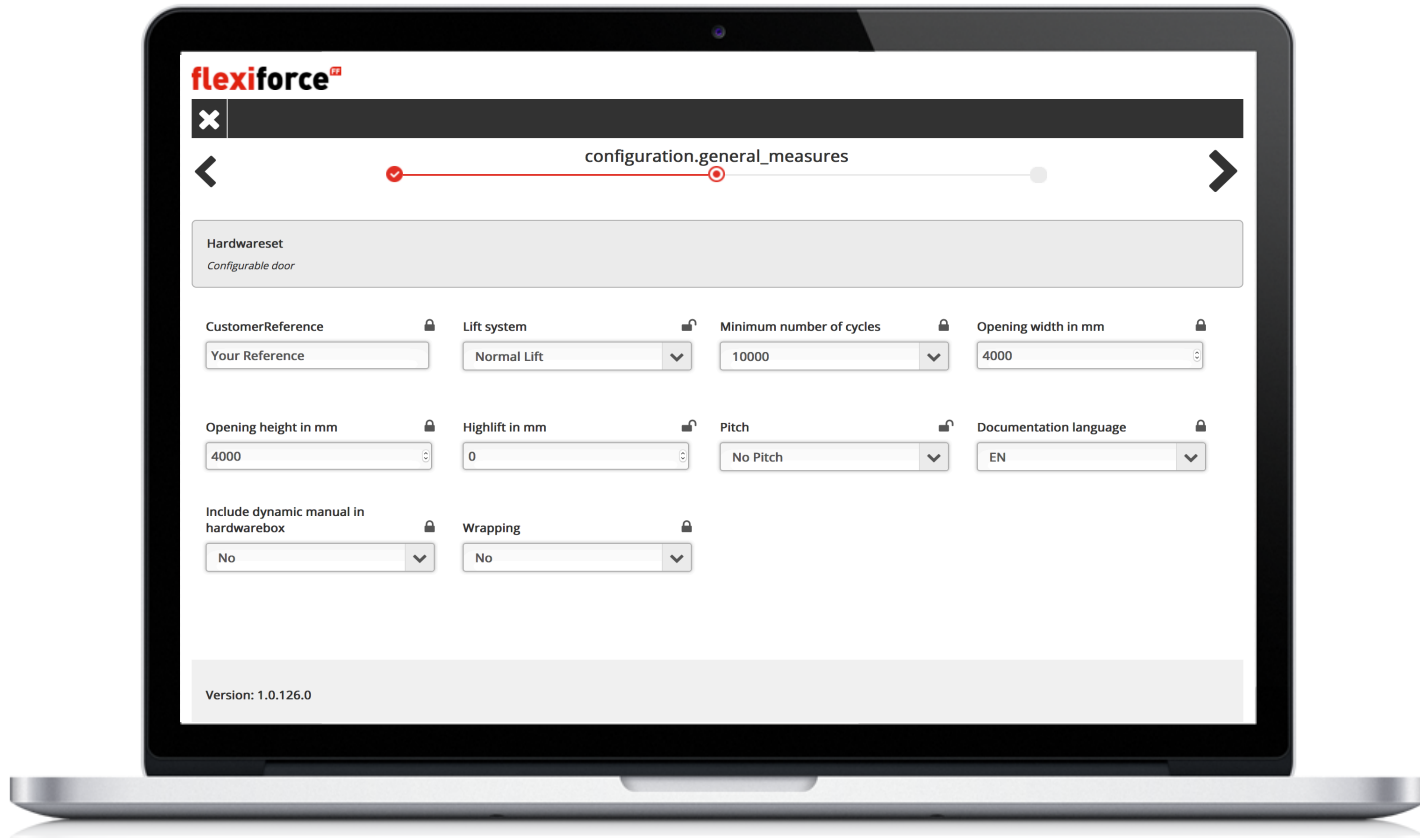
flexiforce FF

configuration.general_measures

Hardwareset
Configurable door

CustomerReference
Your Reference

Lift system
Normal Lift

Minimum number of cycles
10000

Opening width in mm
4000

Opening height in mm
4000

Highlift in mm
0

Pitch
No Pitch

Documentation language
EN

Include dynamic manual in hardwarebox
No

Wrapping
No

Version: 1.0.126.0